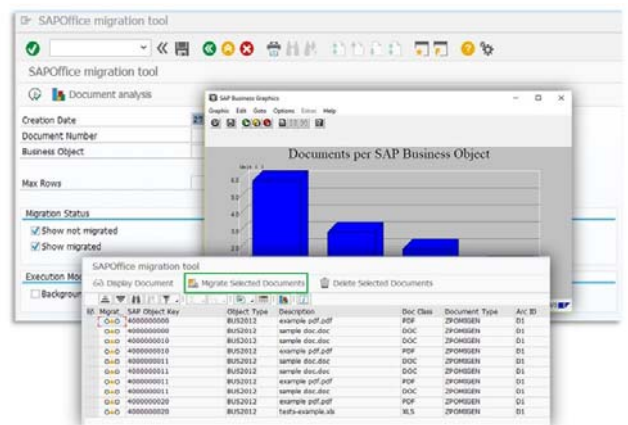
SAPOffice migration tool

SAPOffice migration tool

Document analysis

Creation Date
Document Number
Business Object

Max Rows

Migration Status
Show not migrated
Show migrated

Execution Mo
Backgrou

SAP Business Graphics
Graphic Edit Goto Options Extras Help

Documents per SAP Business Object

SAPOffice migration tool

Display Document | Migrate Selected Documents | Delete Selected Documents

| St. | Migrat. | SAP Object Key | Object Type | Description | Doc Class | Document Type | Arc ID |
|---|---|---|---|---|---|---|---|
| | | 4000000000 | BUS2012 | example pdf.pdf | PDF | ZPOMIGEN | D1 |
| | | 4000000000 | BUS2012 | sample doc.doc | DOC | ZPOMIGEN | D1 |
| | | 4000000010 | BUS2012 | sample doc.doc | DOC | ZPOMIGEN | D1 |
| | | 4000000010 | BUS2012 | example pdf.pdf | PDF | ZPOMIGEN | D1 |
| | | 4000000011 | BUS2012 | sample doc.doc | DOC | ZPOMIGEN | D1 |
| | | 4000000011 | BUS2012 | sample doc.doc | DOC | ZPOMIGEN | D1 |
| | | 4000000011 | BUS2012 | example pdf.pdf | PDF | ZPOMIGEN | D1 |
| | | 4000000020 | BUS2012 | sample doc.doc | DOC | ZPOMIGEN | D1 |
| | | 4000000020 | BUS2012 | example pdf.pdf | PDF | ZPOMIGEN | D1 |
| | | 4000000020 | BUS2012 | tests-example.xls | XLS | ZPOMIGEN | D1 |